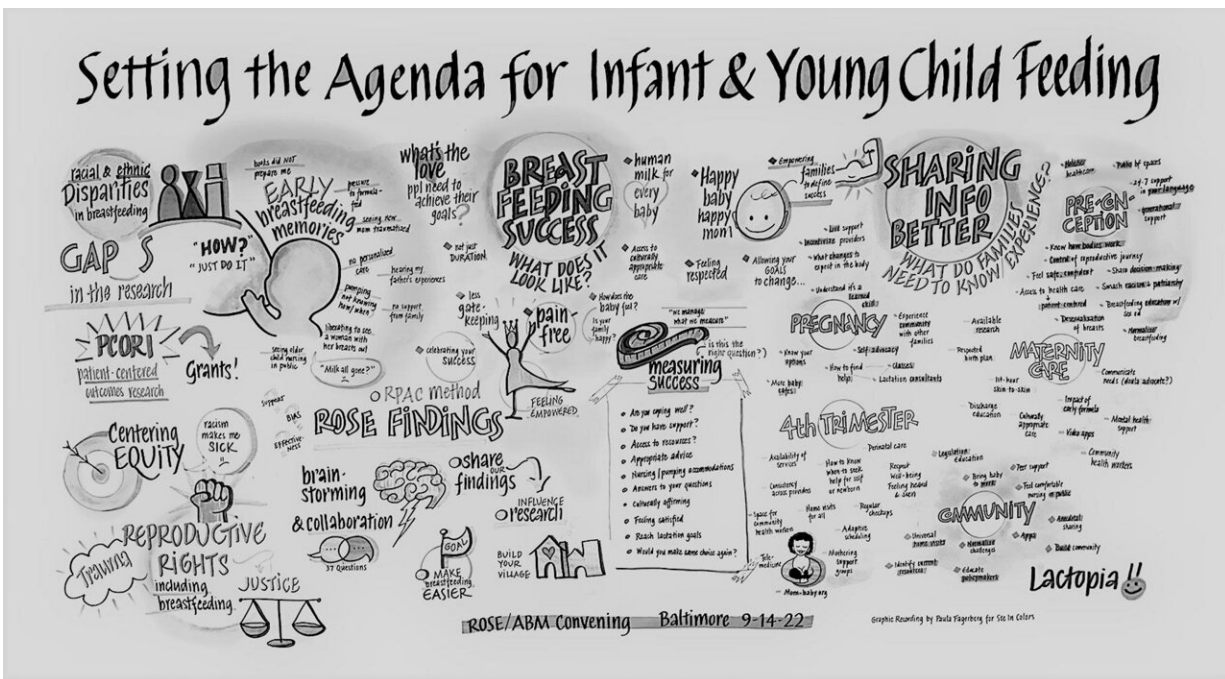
Setting the Agenda for Infant & Young Child Feeding

racial & ethnic Disparities in breastfeeding

GAPS in the research

"HOW?" "JUST DO IT"

books did NOT prepare me

EARLY breastfeeding memories

pressure to formula-feed

seeing now... mom traumatized

no personalized care

hearing my father's experiences

pumping not knowing how/when

no support from family

liberating to see a woman with her breasts out

seeing older child nursing in public

"Milk all gone?"

PCORI patient-centered outcomes research

Grants!

what's the love ppl need to achieve their goals?

not just DURATION

less gate-keeping

celebrating your success

RPAC method

ROSE FINDINGS

supports

BIAS

effectiveness

Centering EQUITY

racism makes me SICK

REPRODUCTIVE RIGHTS including breastfeeding JUSTICE

Training

brain-storming & collaboration

37 Questions

MAKE breastfeeding EASIER

GOAL

share our findings

INFLUENCE research

BUILD YOUR VILLAGE

BREAST FEEDING SUCCESS WHAT DOES IT LOOK LIKE?

human milk for every baby

Access to culturally appropriate care

How does the baby feel?

Is your family happy?

pain-free

FEELING EMPOWERED

"we manage what we measure"

is this the right question?

measuring success

Are you coping well?

Do you have support?

Access to resources?

Appropriate advice

Nursing/pumping accommodations

Answers to your questions

Culturally affirming

Feeling satisfied

Reach lactation goals

Would you make same choice again?

Happy baby happy mom

Feeling respected

Allowing your GOALS to change...

Empowering families to define success

Lots support

Incentivize providers

What changes to expect in the body

Understand it's a learned skill

SHARING INFO BETTER WHAT DO FAMILIES NEED TO KNOW/EXPERIENCE?

Holistic healthcare

Public ed spaces

24-7 support in your language

PRE-CONCEPTION

peer/partner support

Know how bodies work

Control of reproductive journey

Feel safe/confident

Share decision-making

Access to health care

Smash racism & patriarchy

patient-centered

Breastfeeding education w/ Go Ed

Desexualization of breasts

Normalize breastfeeding

PREGNANCY

Experience community with other families

Available research

Know your options

Self-advocacy

How to find help!

classes

Lactation consultants

Respected birth plan

More baby: safes!

MATERNITY CARE

Communicate needs (doula advocate?)

1st-hour skin-to-skin

Discharge education

Culturally appropriate care

Impact of early formula

Video apps

Mental health support

4th TRIMESTER

Perinatal care

Availability of services

Consistency across providers

How to know when to seek help for self or newborn

Respect Well-being Feeling heard & seen

Legislation education

Bring baby to work

Peer support

Feel comfortable nursing in public

Community health workers

Space for community health workers

Home visits for all

Regular checkups

Adaptive scheduling

Tele-medicine

Mothering support groups

Mom-baby org

Universal home visits

Identify current strengths

COMMUNITY

Normalize challenges

Anecdotal sharing

Apps

Educate policymakers

Build community

Lactopia!!

ROSE/ABM Convening Baltimore 9-14-22

Graphic Recording by Paula Fagerberg for Six In Colors